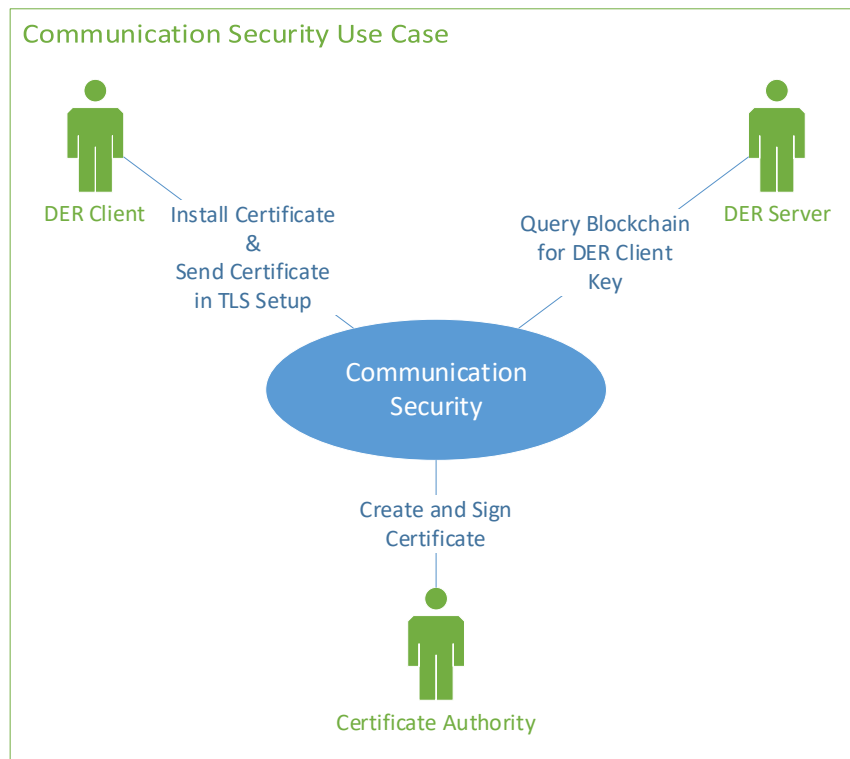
Communication Security Use Case

DER Client

Install Certificate
&
Send Certificate
in TLS Setup

Query Blockchain
for DER Client
Key

DER Server

Communication
Security

Create and Sign
Certificate

Certificate Authority